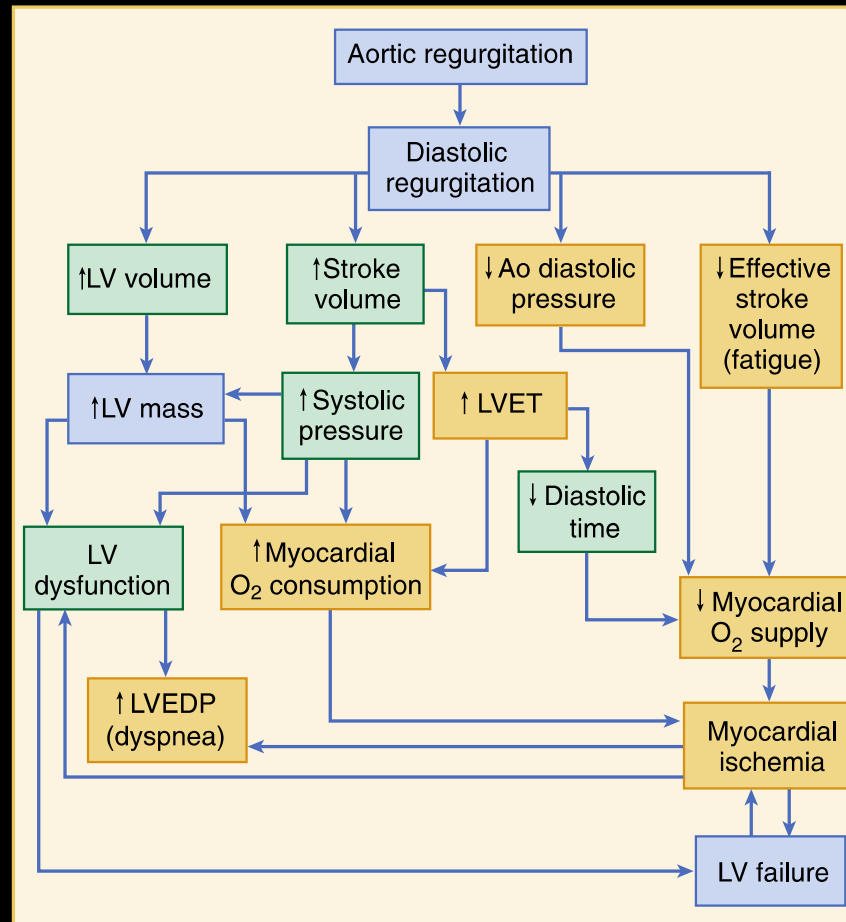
Aortic regurgitation

Diastolic regurgitation

↑LV volume

↑Stroke volume

↓Ao diastolic pressure

↓Effective stroke volume (fatigue)

↑LV mass

↑Systolic pressure

↑LVET

↓Diastolic time

LV dysfunction

↑Myocardial $O_2$ consumption

↓Myocardial $O_2$ supply

↑LVEDP (dyspnea)

Myocardial ischemia

LV failure